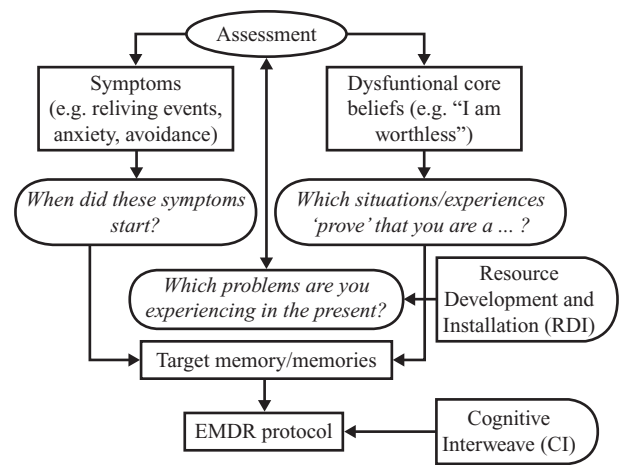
Assessment

Symptoms (e.g. reliving events, anxiety, avoidance)

Dysfuntional core beliefs (e.g. "I am worthless")

When did these symptoms start?

Which situations/experiences 'prove' that you are a ... ?

Which problems are you experiencing in the present?

Resource Development and Installation (RDI)

Target memory/memories

EMDR protocol

Cognitive Interweave (CI)